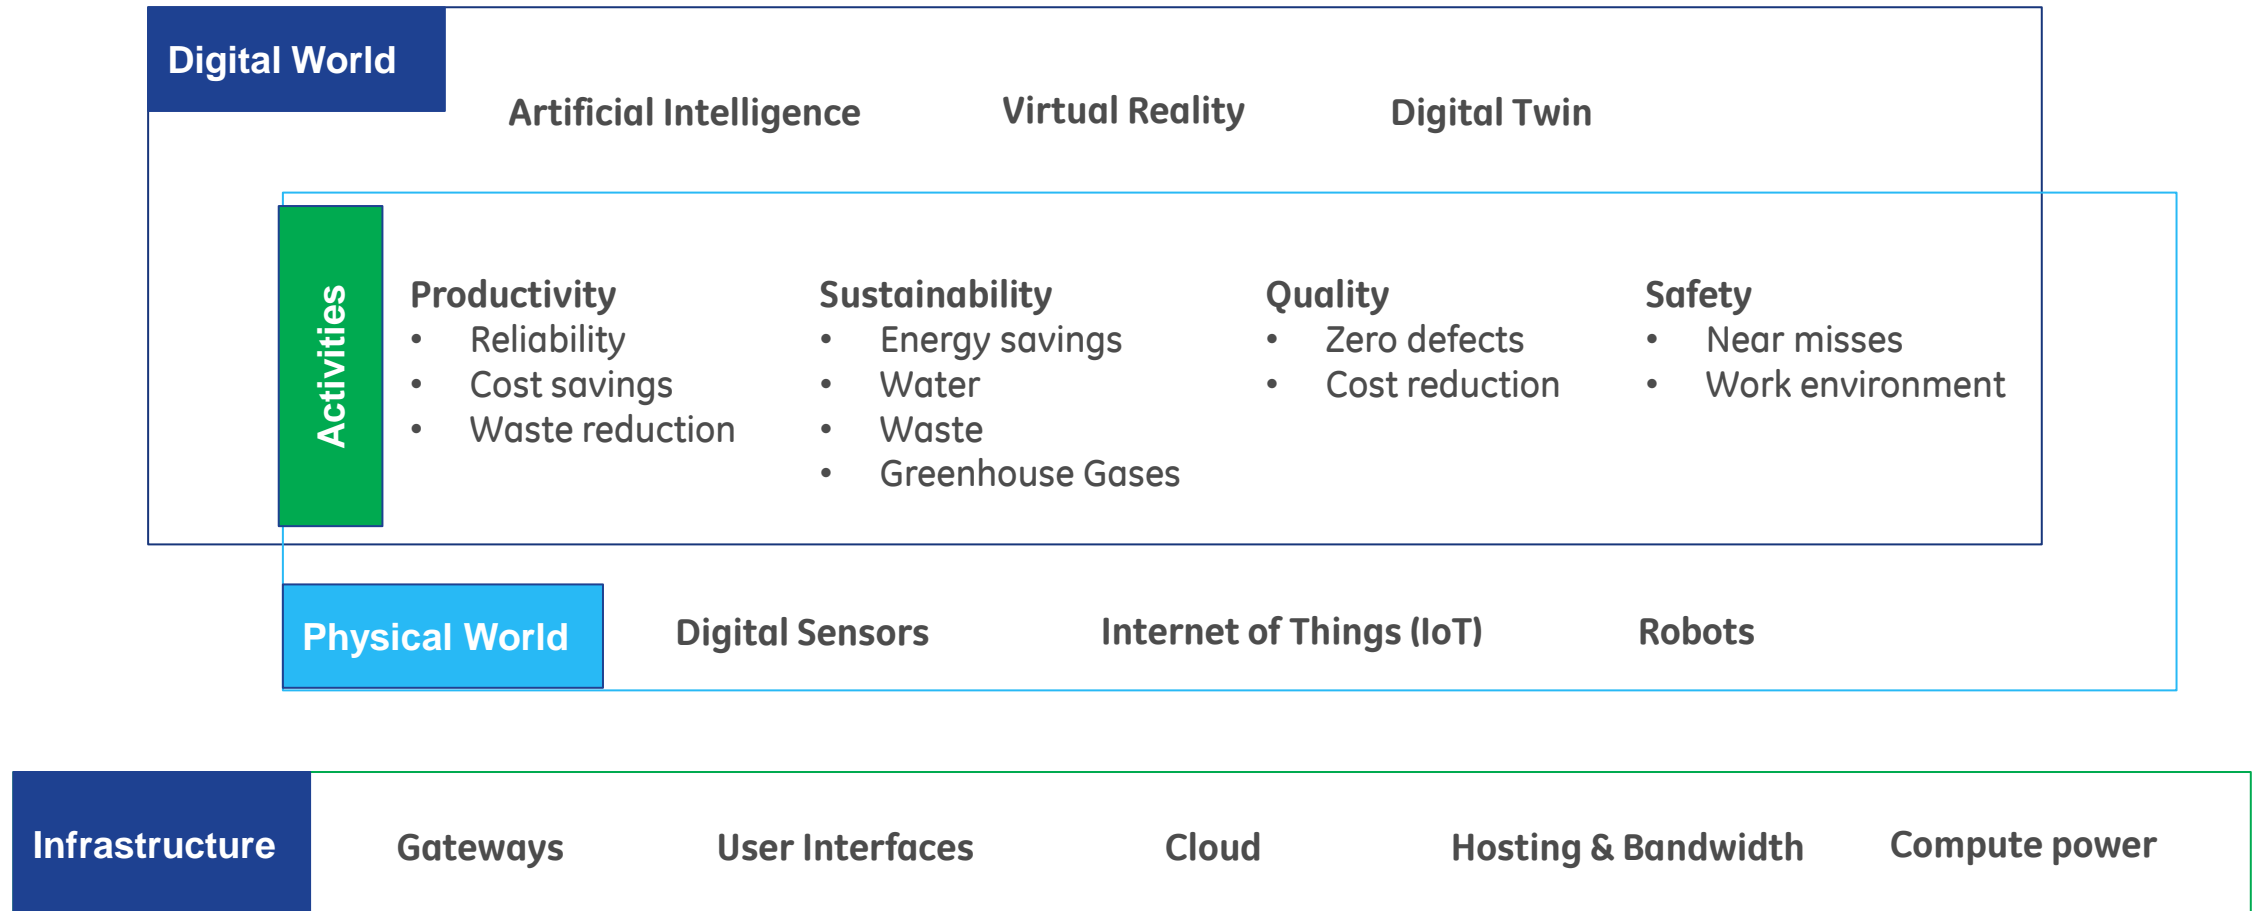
Digital World

Artificial Intelligence

Virtual Reality

Digital Twin

Activities

Productivity
• Reliability
• Cost savings
• Waste reduction

Sustainability
• Energy savings
• Water
• Waste
• Greenhouse Gases

Quality
• Zero defects
• Cost reduction

Safety
• Near misses
• Work environment

Physical World

Digital Sensors

Internet of Things (IoT)

Robots

Infrastructure

Gateways

User Interfaces

Cloud

Hosting & Bandwidth

Compute power